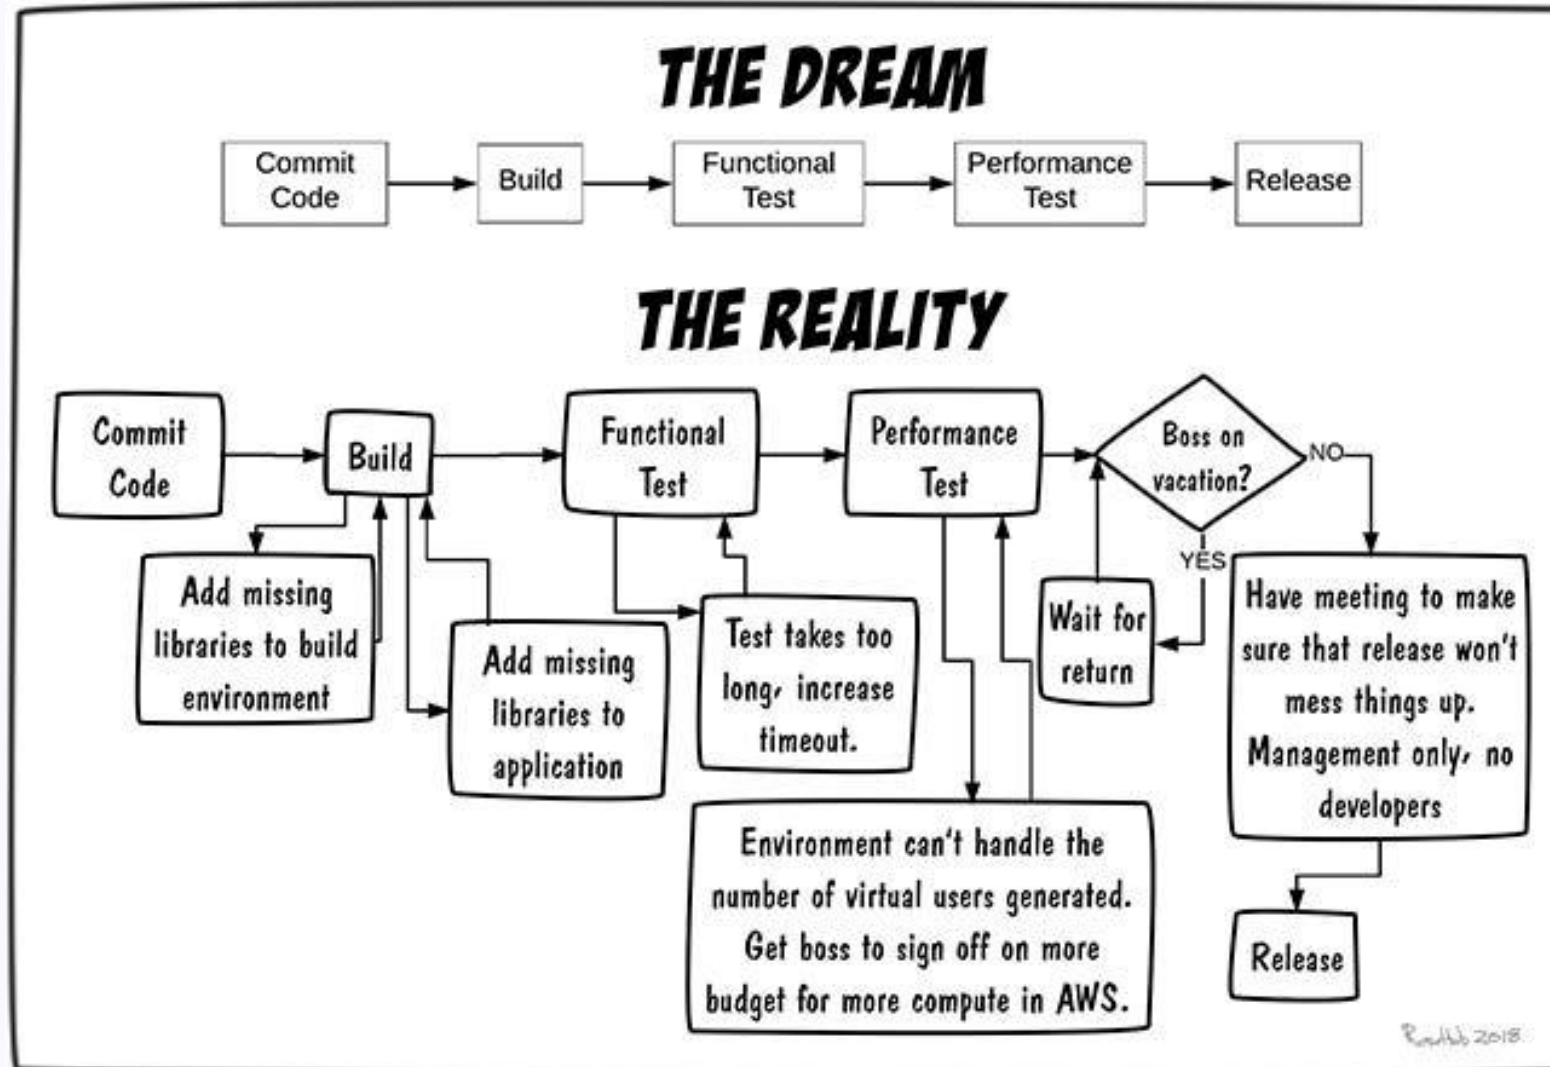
THE DREAM

Commit Code

Build

Functional Test

Performance Test

Release

THE REALITY

Commit Code

Build

Functional Test

Performance Test

Boss on vacation?

NO

YES

Add missing libraries to build environment

Add missing libraries to application

Test takes too long, increase timeout.

Wait for return

Have meeting to make sure that release won't mess things up. Management only, no developers

Environment can't handle the number of virtual users generated. Get boss to sign off on more budget for more compute in AWS.

Release

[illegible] 2018